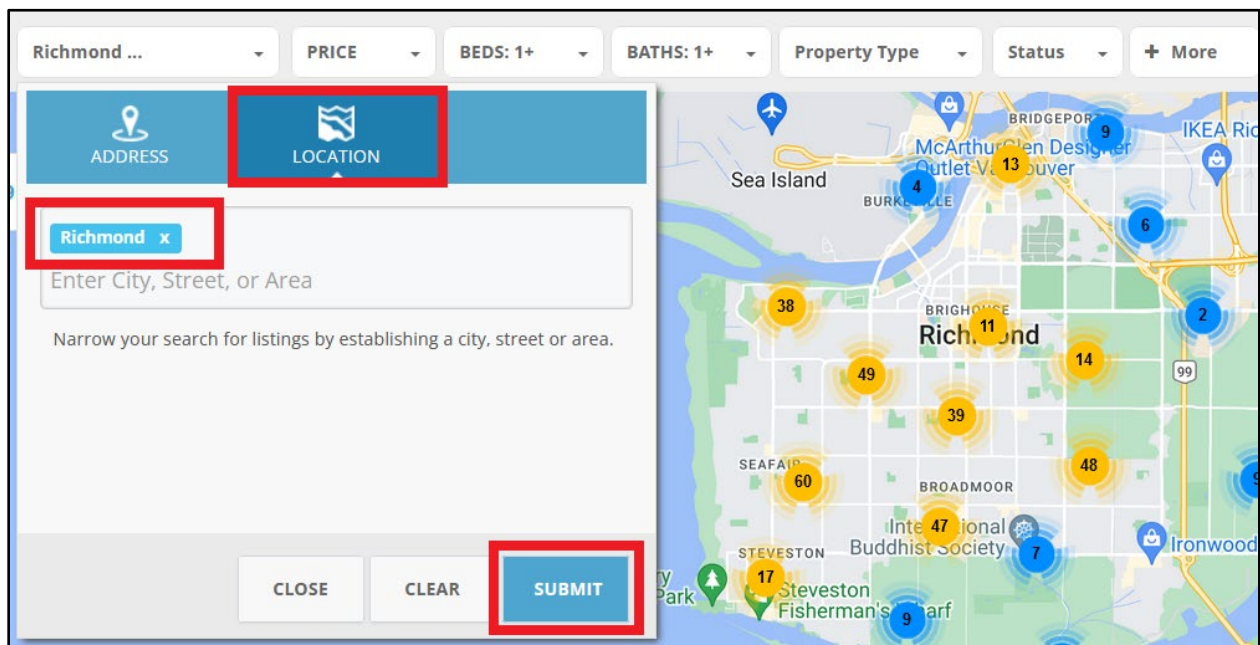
Richmond ...
PRICE
BEDS: 1+
BATHS: 1+
Property Type
Status
+ More

ADDRESS
LOCATION

Richmond x
Enter City, Street, or Area

Narrow your search for listings by establishing a city, street or area.

CLOSE
CLEAR
SUBMIT

BRIDGEPORT
9
IKEA Ric
McArthurGlen Designer Outlet Vancouver
13
Sea Island
4
BURKEVILLE
6
38
BRIGHOUSE
11
Richmond
2
14
99
49
39
SEAFAIR
60
48
BROADMOOR
International Buddhist Society
47
7
Ironwood
STEVESTON
17
Park
Steveston Fisherman's Wharf
9